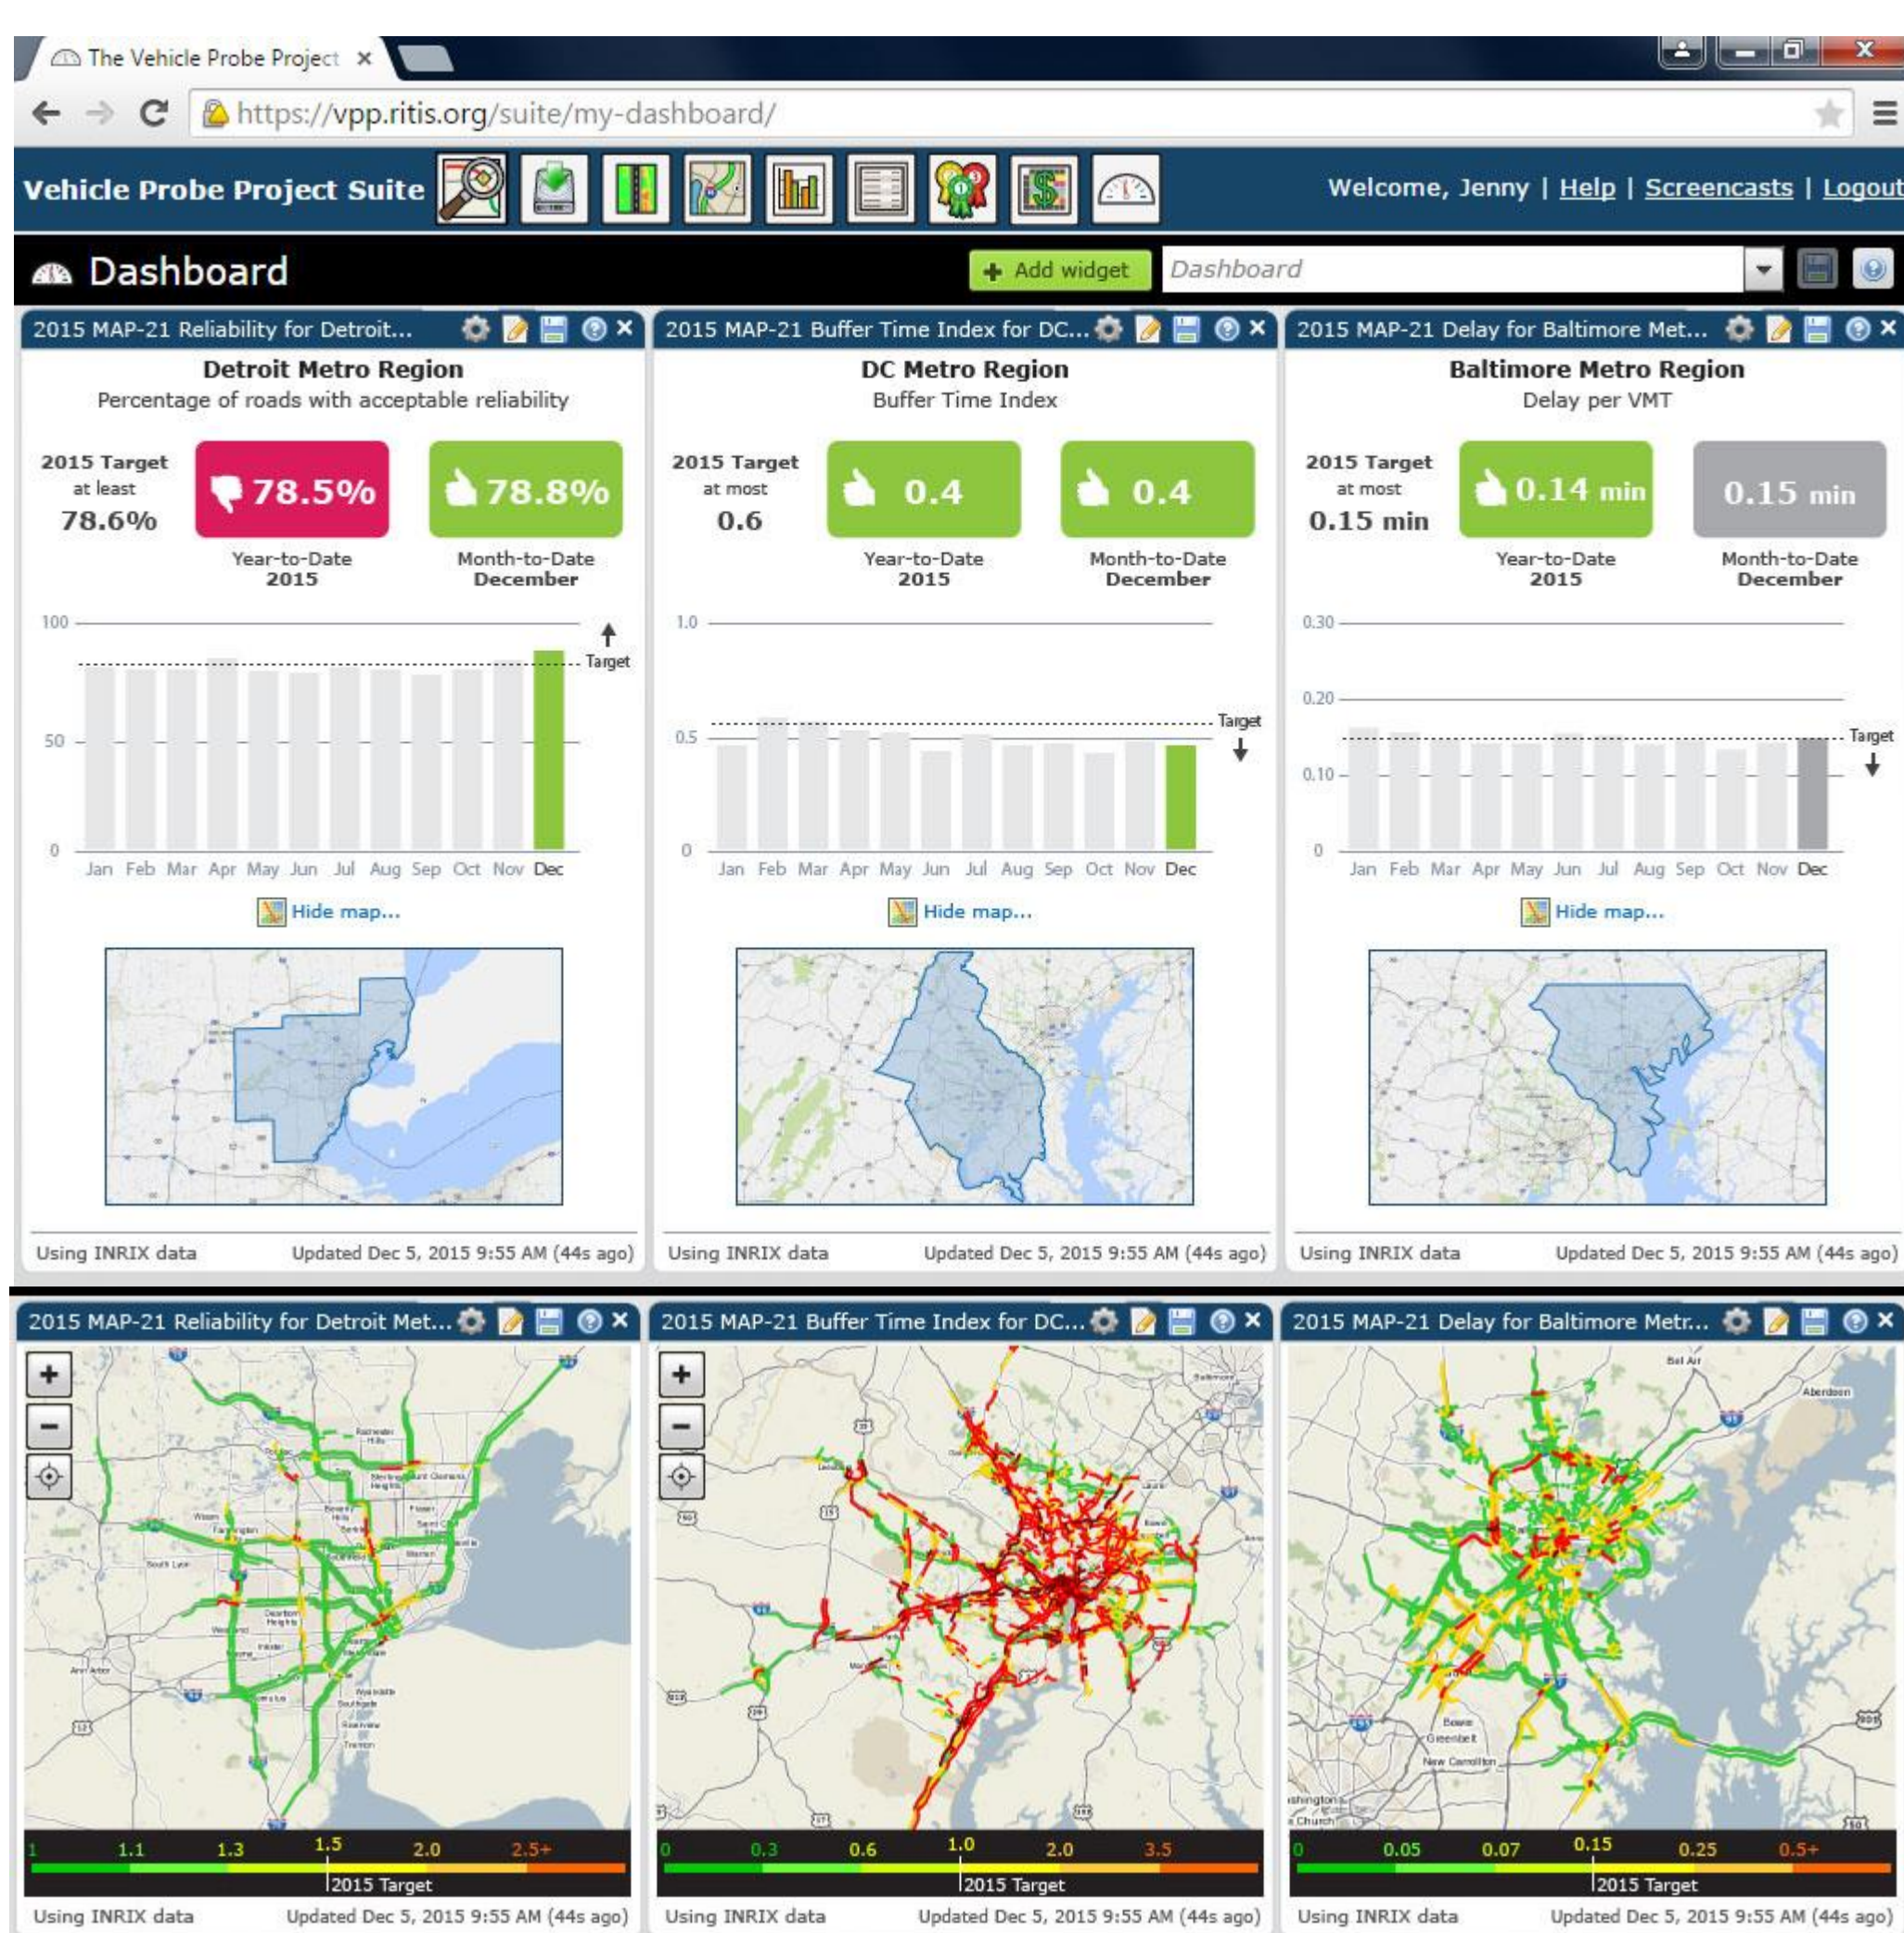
The Vehicle Probe Project ×

https://vpp.ritis.org/suite/my-dashboard/

Vehicle Probe Project Suite

Welcome, Jenny | Help | Screencasts | Logout

Dashboard

Add widget

Dashboard

2015 MAP-21 Reliability for Detroit...

Detroit Metro Region

Percentage of roads with acceptable reliability

2015 Target at least 78.6%

78.5%

78.8%

Year-to-Date 2015

Month-to-Date December

100

50

0

Target

Jan Feb Mar Apr May Jun Jul Aug Sep Oct Nov Dec

Hide map...

Using INRIX data

Updated Dec 5, 2015 9:55 AM (44s ago)

2015 MAP-21 Buffer Time Index for DC...

DC Metro Region

Buffer Time Index

2015 Target at most 0.6

0.4

0.4

Year-to-Date 2015

Month-to-Date December

1.0

0.5

0

Target

Jan Feb Mar Apr May Jun Jul Aug Sep Oct Nov Dec

Hide map...

Using INRIX data

Updated Dec 5, 2015 9:55 AM (44s ago)

2015 MAP-21 Delay for Baltimore Met...

Baltimore Metro Region

Delay per VMT

2015 Target at most 0.15 min

0.14 min

0.15 min

Year-to-Date 2015

Month-to-Date December

0.30

0.20

0.10

0

Target

Jan Feb Mar Apr May Jun Jul Aug Sep Oct Nov Dec

Hide map...

Using INRIX data

Updated Dec 5, 2015 9:55 AM (44s ago)

2015 MAP-21 Reliability for Detroit Met...

1 1.1 1.3 1.5 2.0 2.5+

2015 Target

Using INRIX data

Updated Dec 5, 2015 9:55 AM (44s ago)

2015 MAP-21 Buffer Time Index for DC...

0 0.3 0.6 1.0 2.0 3.5

2015 Target

Using INRIX data

Updated Dec 5, 2015 9:55 AM (44s ago)

2015 MAP-21 Delay for Baltimore Metr...

0 0.05 0.07 0.15 0.25 0.5+

2015 Target

Using INRIX data

Updated Dec 5, 2015 9:55 AM (44s ago)